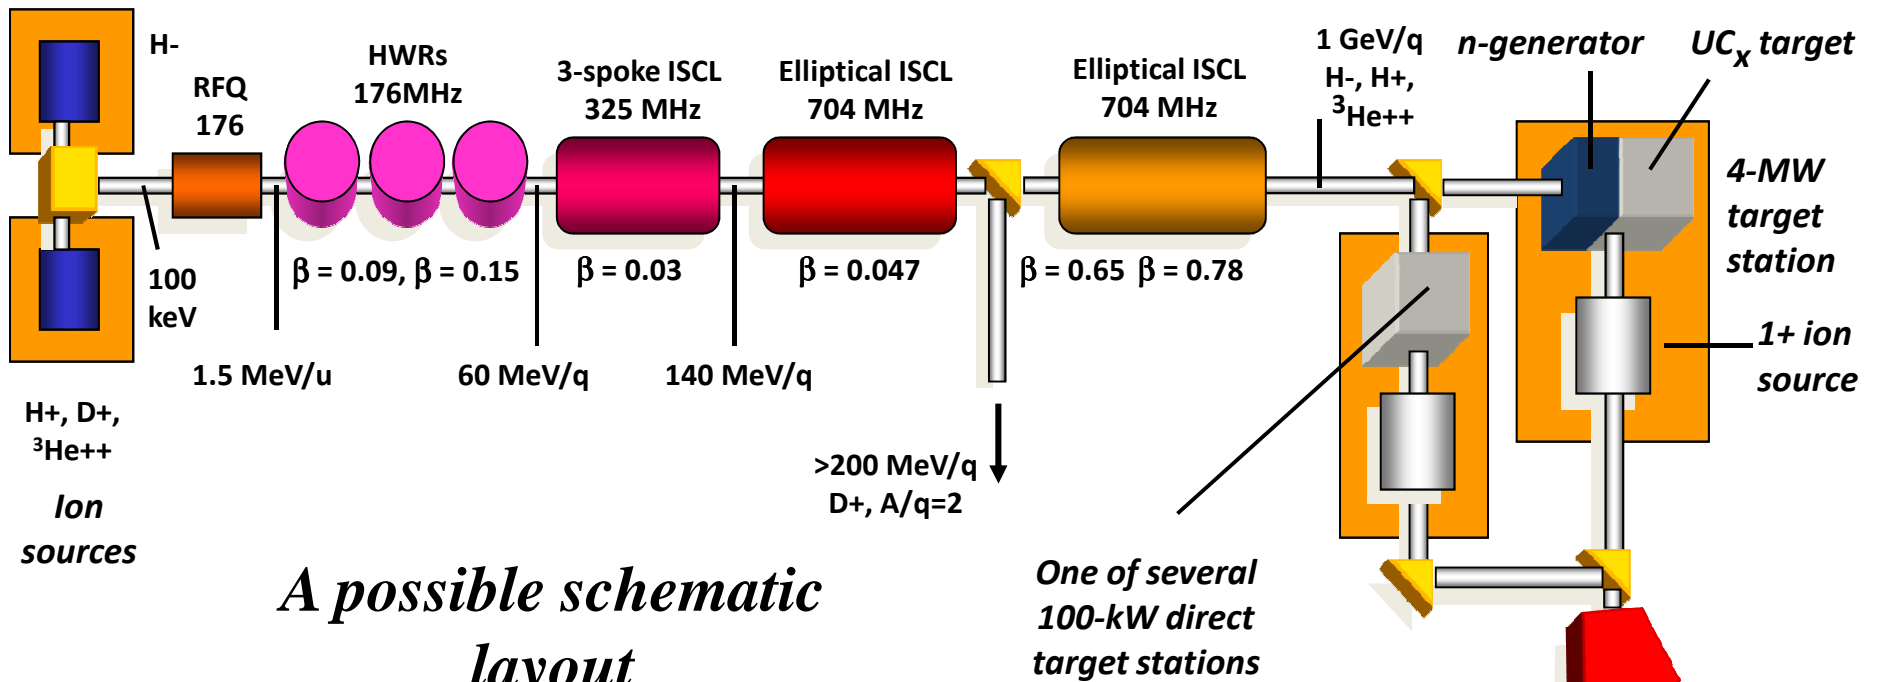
H-

RFQ
176

HWRs
176MHz

3-spoke ISCL
325 MHz

Elliptical ISCL
704 MHz

Elliptical ISCL
704 MHz

1 GeV/q
H-, H+,
$^3$He++

n-generator

UC$_x$ target

4-MW
target
station

100
keV

$\beta$ = 0.09, $\beta$ = 0.15

$\beta$ = 0.03

$\beta$ = 0.047

$\beta$ = 0.65 $\beta$ = 0.78

1.5 MeV/u

60 MeV/q

140 MeV/q

1+ ion
source

H+, D+,
$^3$He++

Ion
sources

>200 MeV/q
D+, A/q=2

A possible schematic
layout

One of several
100-kW direct
target stations